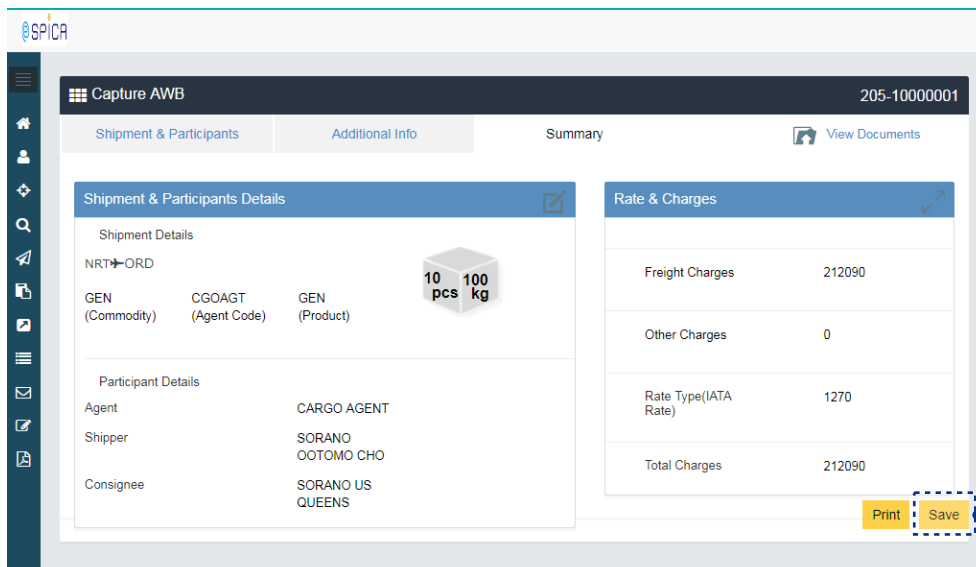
SPICA

Capture AWB

205-10000001

Shipment & Participants

Additional Info

Summary

View Documents

Shipment & Participants Details

Shipment Details

NRT✈ORD

10 pcs

100 kg

GEN (Commodity)

CGOAGT (Agent Code)

GEN (Product)

Participant Details

Agent

CARGO AGENT

Shipper

SORANO OOTOMO CHO

Consignee

SORANO US QUEENS

Rate & Charges

| | |
|---|---|
| Freight Charges | 212090 |
| Other Charges | 0 |
| Rate Type(IATA Rate) | 1270 |
| Total Charges | 212090 |

Print

Save